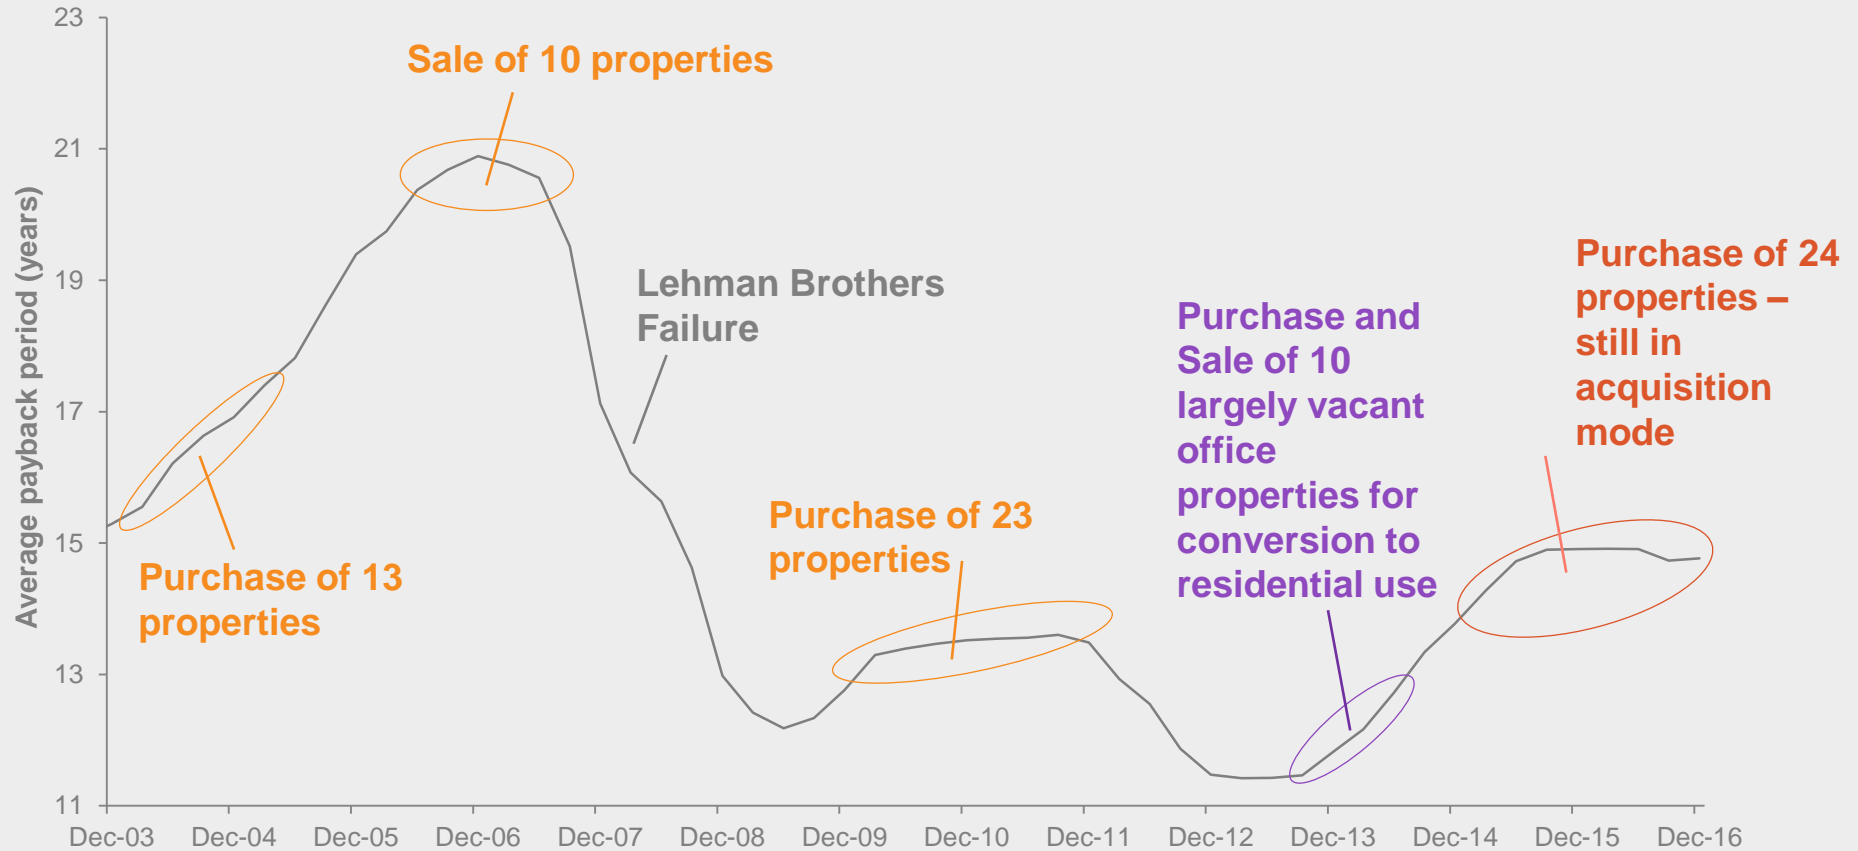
Average payback period (years)

23
21
19
17
15
13
11

Sale of 10 properties

Lehman Brothers Failure

Purchase and Sale of 10 largely vacant office properties for conversion to residential use

Purchase of 24 properties – still in acquisition mode

Purchase of 23 properties

Purchase of 13 properties

Dec-03 Dec-04 Dec-05 Dec-06 Dec-07 Dec-08 Dec-09 Dec-10 Dec-11 Dec-12 Dec-13 Dec-14 Dec-15 Dec-16